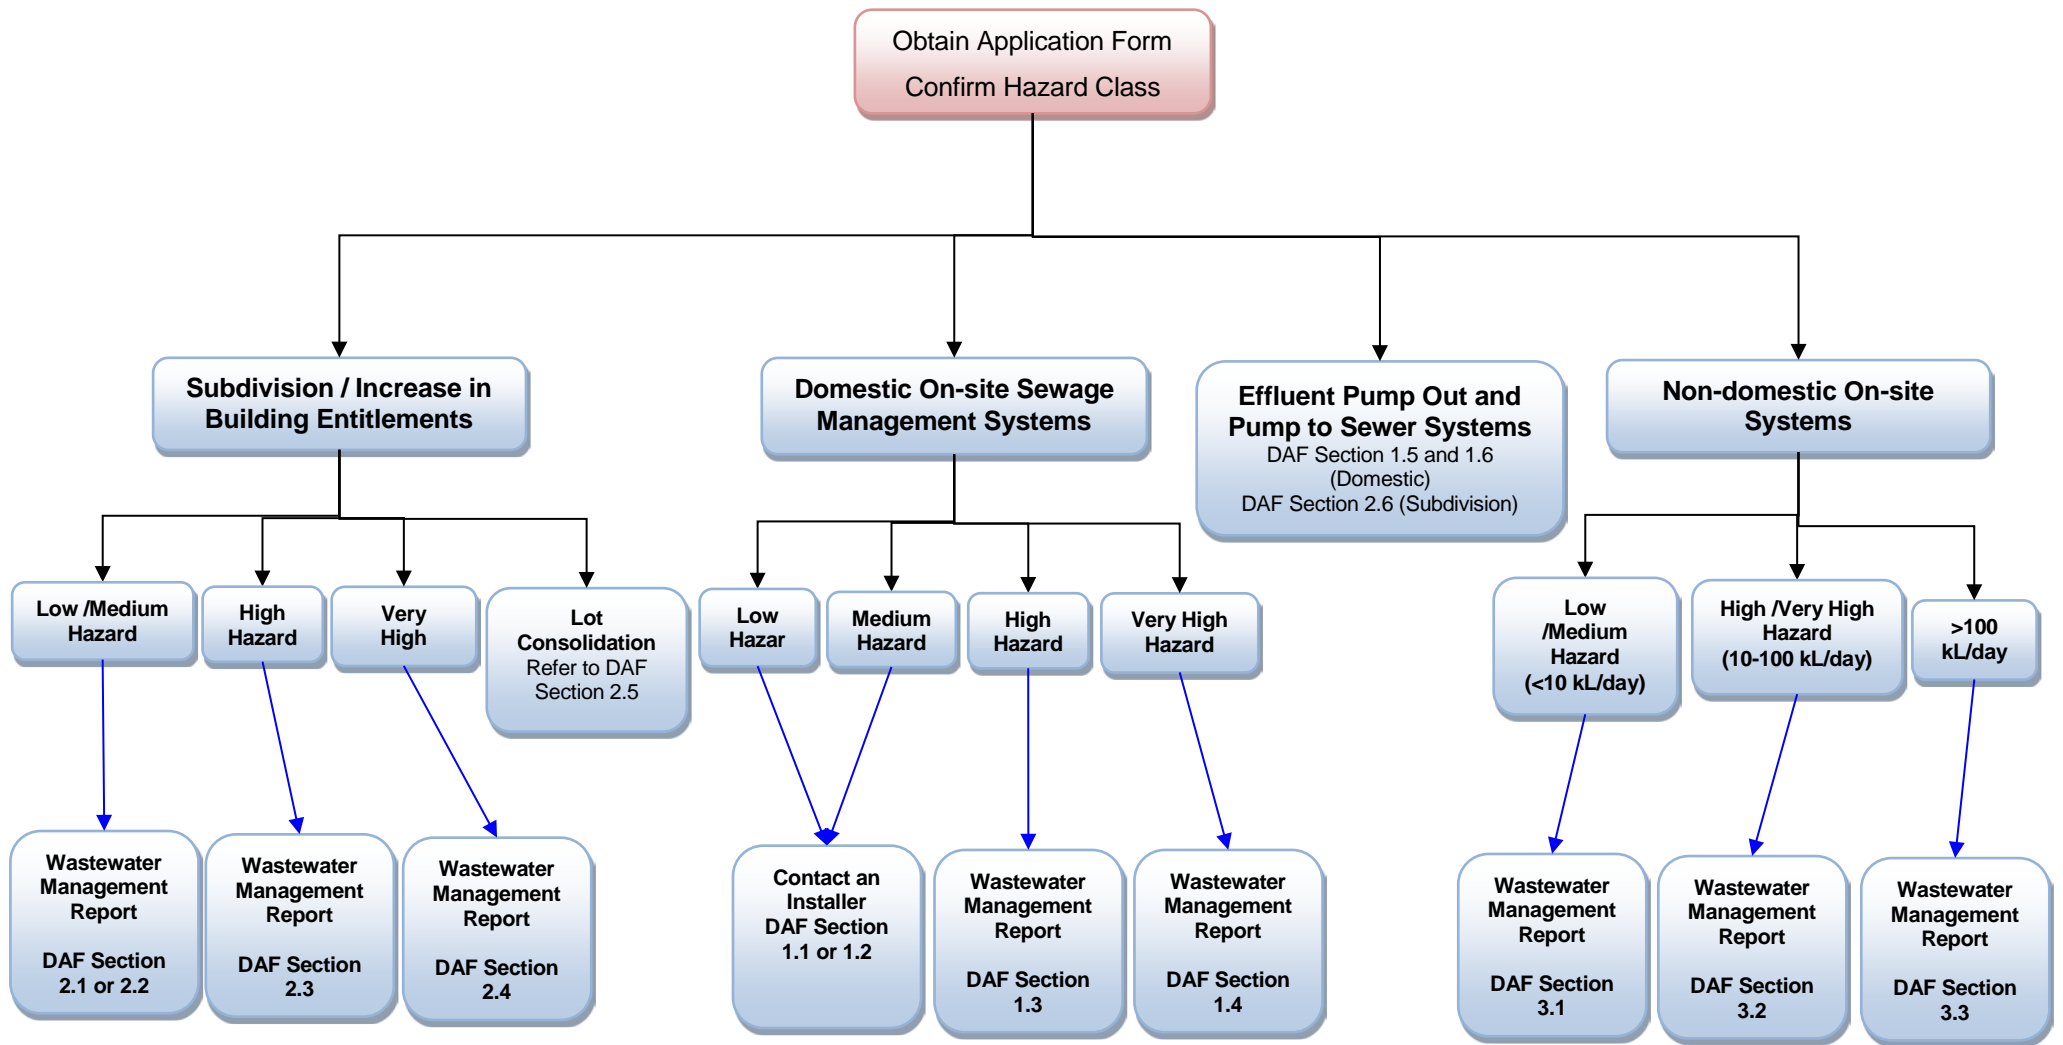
Obtain Application Form
Confirm Hazard Class

Subdivision / Increase in Building Entitlements

Domestic On-site Sewage Management Systems

Effluent Pump Out and Pump to Sewer Systems
DAF Section 1.5 and 1.6 (Domestic)
DAF Section 2.6 (Subdivision)

Non-domestic On-site Systems

Low /Medium Hazard

High Hazard

Very High

Lot Consolidation
Refer to DAF Section 2.5

Low Hazar

Medium Hazard

High Hazard

Very High Hazard

Low /Medium Hazard (<10 kL/day)

High /Very High Hazard (10-100 kL/day)

>100 kL/day

Wastewater Management Report

DAF Section 2.1 or 2.2

Wastewater Management Report

DAF Section 2.3

Wastewater Management Report

DAF Section 2.4

Contact an Installer
DAF Section 1.1 or 1.2

Wastewater Management Report

DAF Section 1.3

Wastewater Management Report

DAF Section 1.4

Wastewater Management Report

DAF Section 3.1

Wastewater Management Report

DAF Section 3.2

Wastewater Management Report

DAF Section 3.3